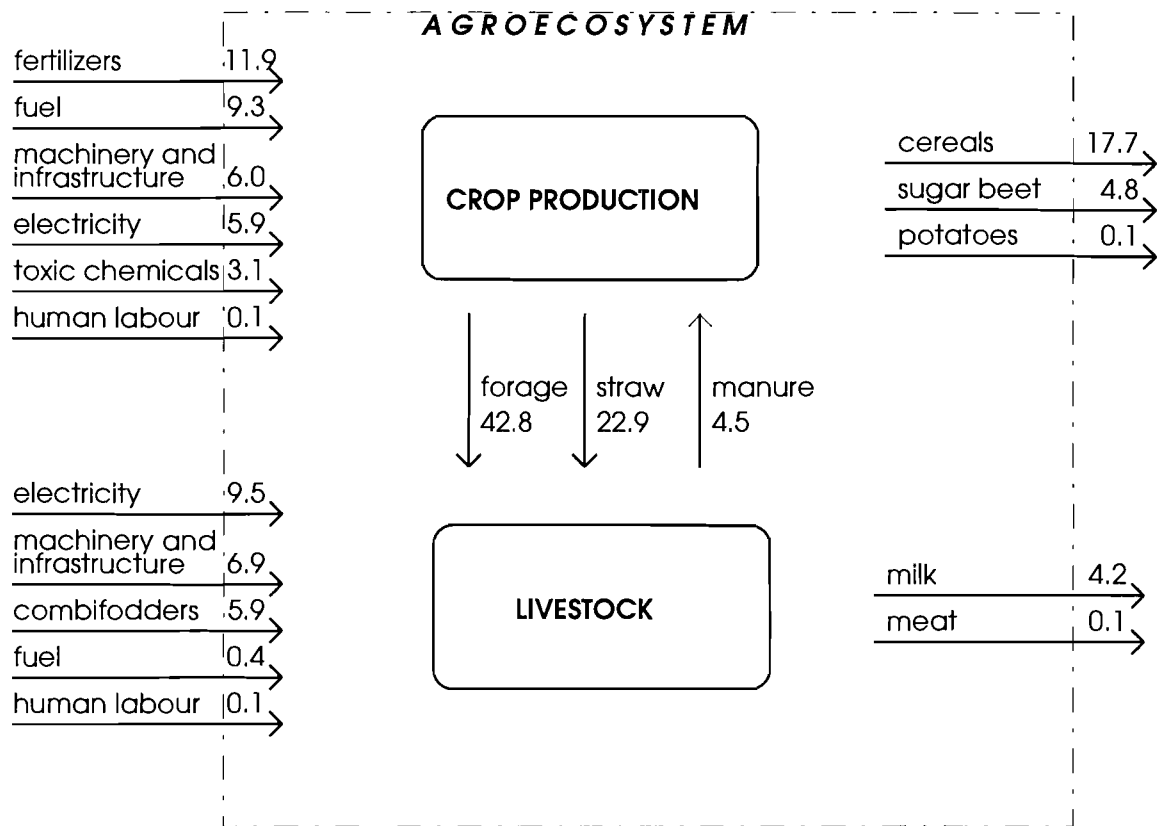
AGROECOSYSTEM

fertilizers 11.9
fuel 9.3
machinery and infrastructure 6.0
electricity 5.9
toxic chemicals 3.1
human labour 0.1

CROP PRODUCTION

cereals 17.7
sugar beet 4.8
potatoes 0.1

forage 42.8
straw 22.9
manure 4.5

electricity 9.5
machinery and infrastructure 6.9
combifodders 5.9
fuel 0.4
human labour 0.1

LIVESTOCK

milk 4.2
meat 0.1